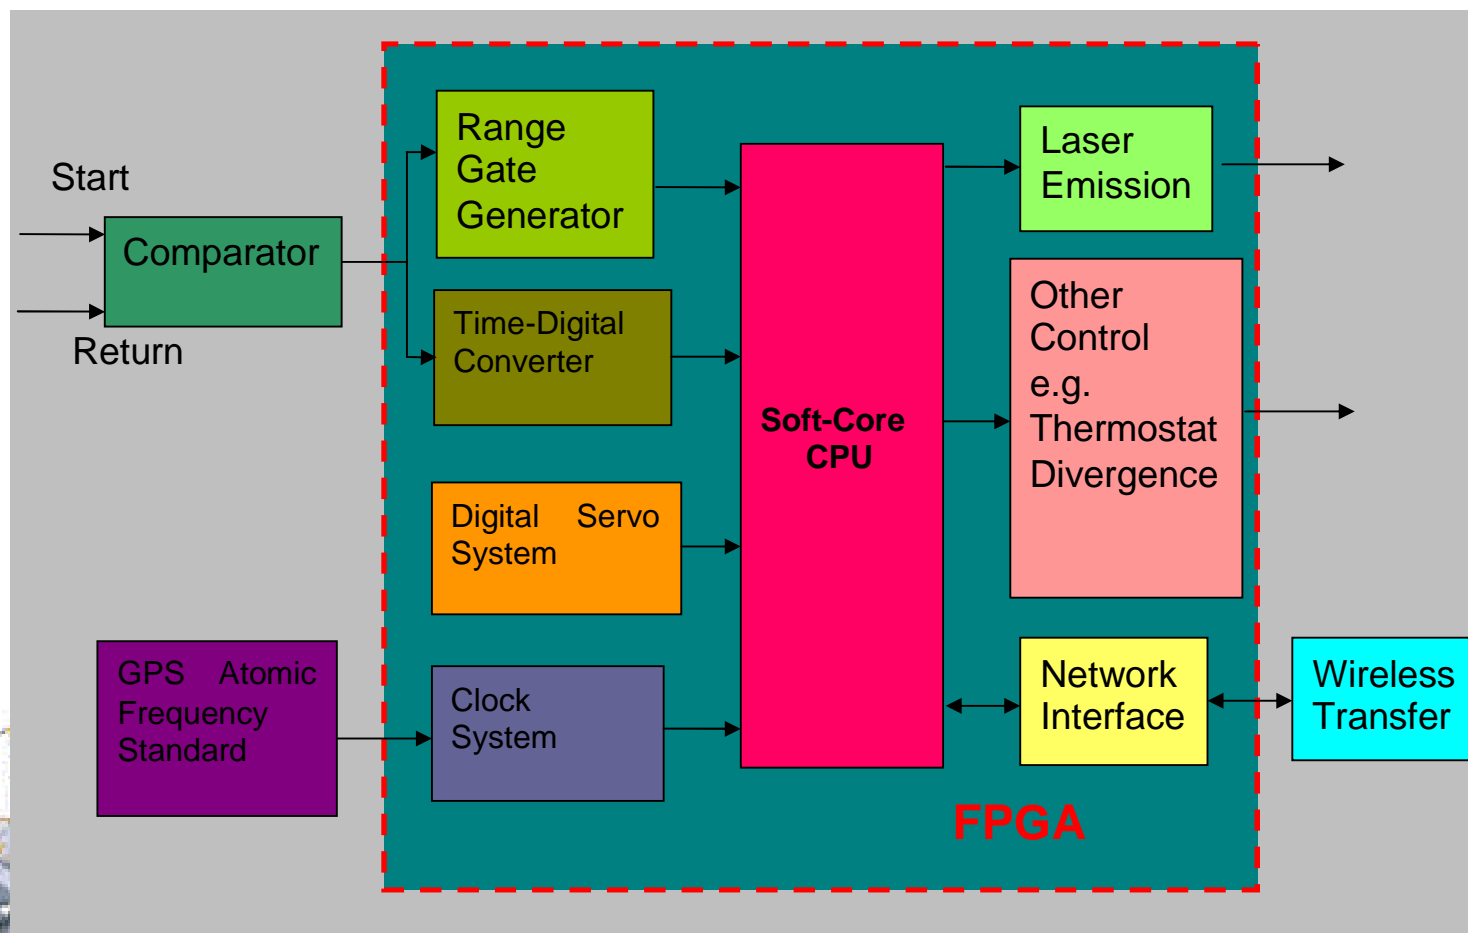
Start

Comparator

Return

Range Gate Generator

Time-Digital Converter

Digital Servo System

GPS Atomic Frequency Standard

Clock System

Soft-Core CPU

Laser Emission

Other Control e.g. Thermostat Divergence

Network Interface

Wireless Transfer

FPGA